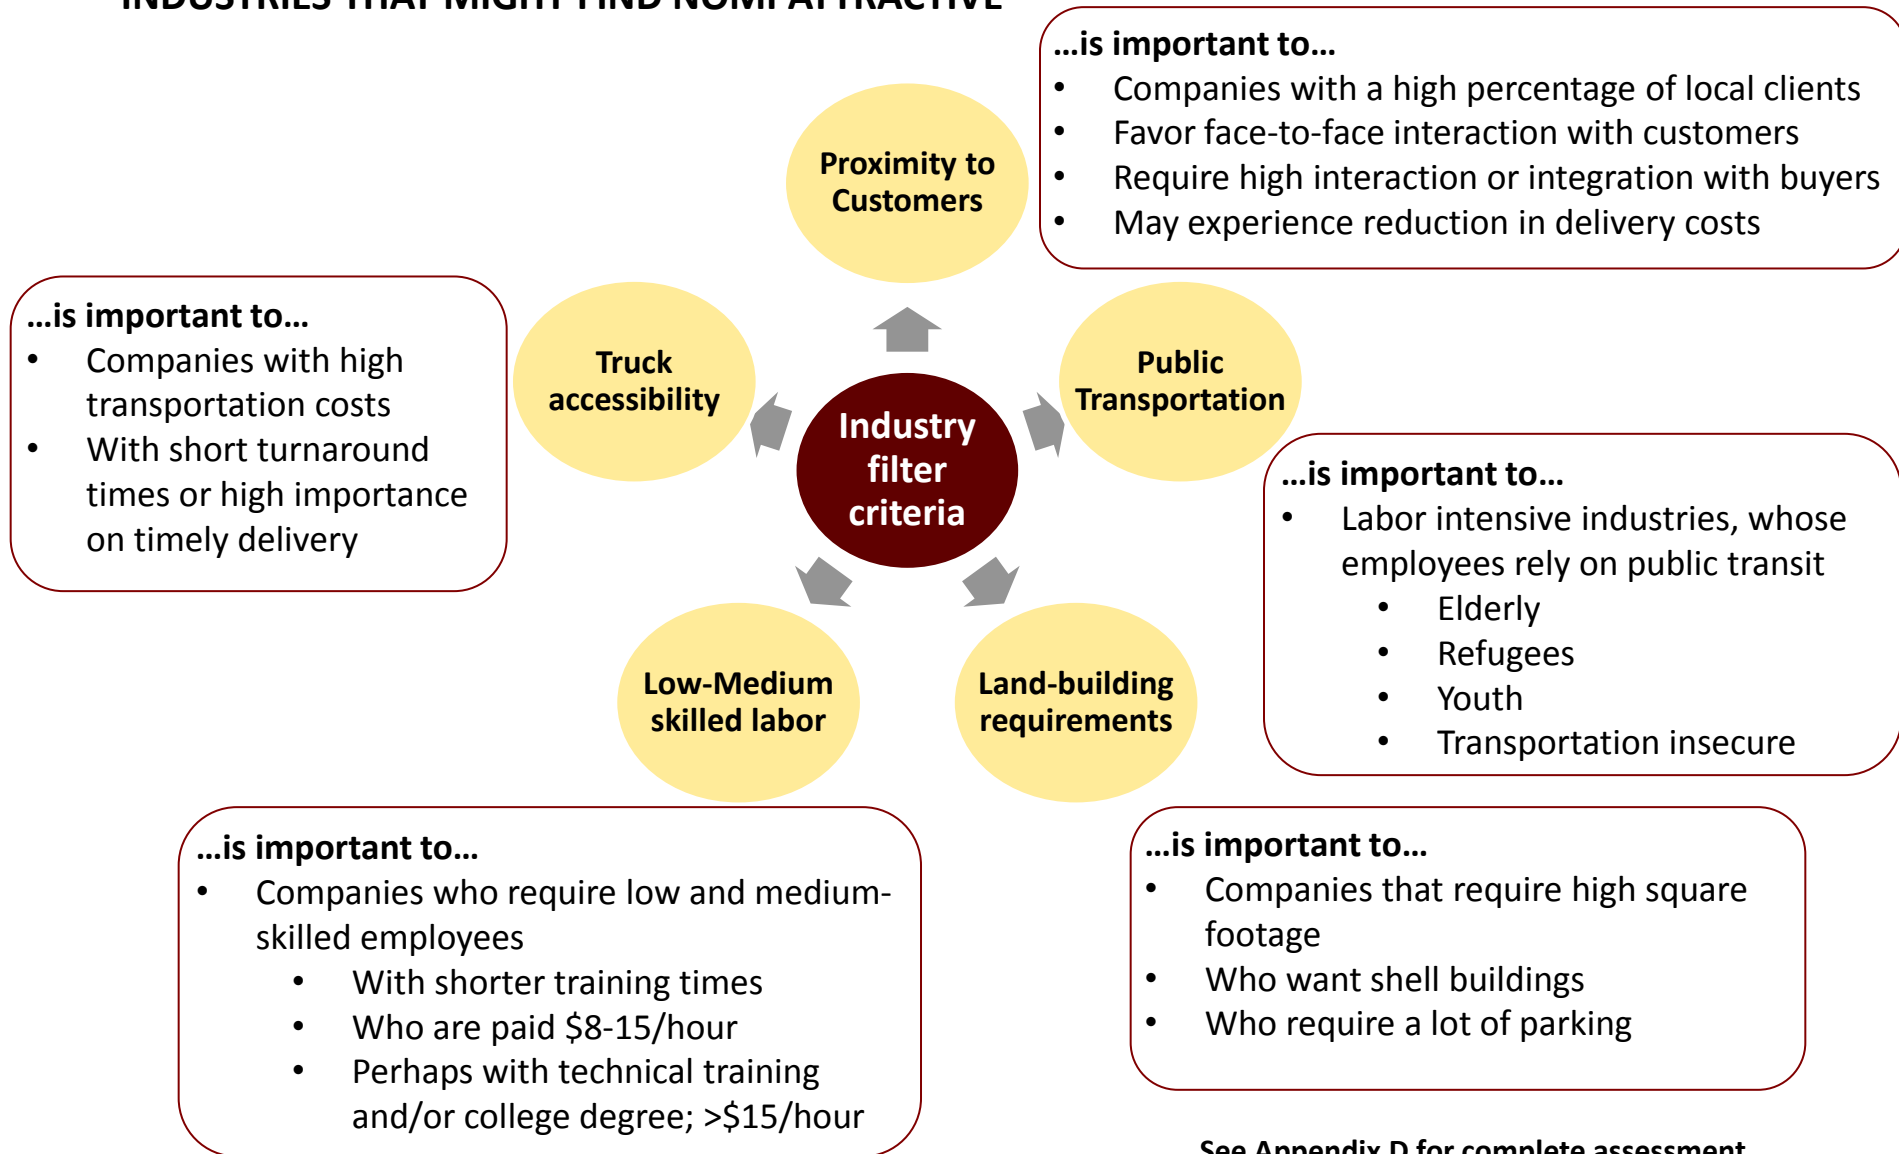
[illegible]

Industry filter criteria

Proximity to Customers

…is important to…
- Companies with a high percentage of local clients
- Favor face-to-face interaction with customers
- Require high interaction or integration with buyers
- May experience reduction in delivery costs

Truck accessibility

…is important to…
- Companies with high transportation costs
- With short turnaround times or high importance on timely delivery

Public Transportation

…is important to…
- Labor intensive industries, whose employees rely on public transit
  - Elderly
  - Refugees
  - Youth
  - Transportation insecure

Low-Medium skilled labor

…is important to…
- Companies who require low and medium-skilled employees
  - With shorter training times
  - Who are paid $8-15/hour
  - Perhaps with technical training and/or college degree; >$15/hour

Land-building requirements

…is important to…
- Companies that require high square footage
- Who want shell buildings
- Who require a lot of parking

See Appendix D for complete assessment